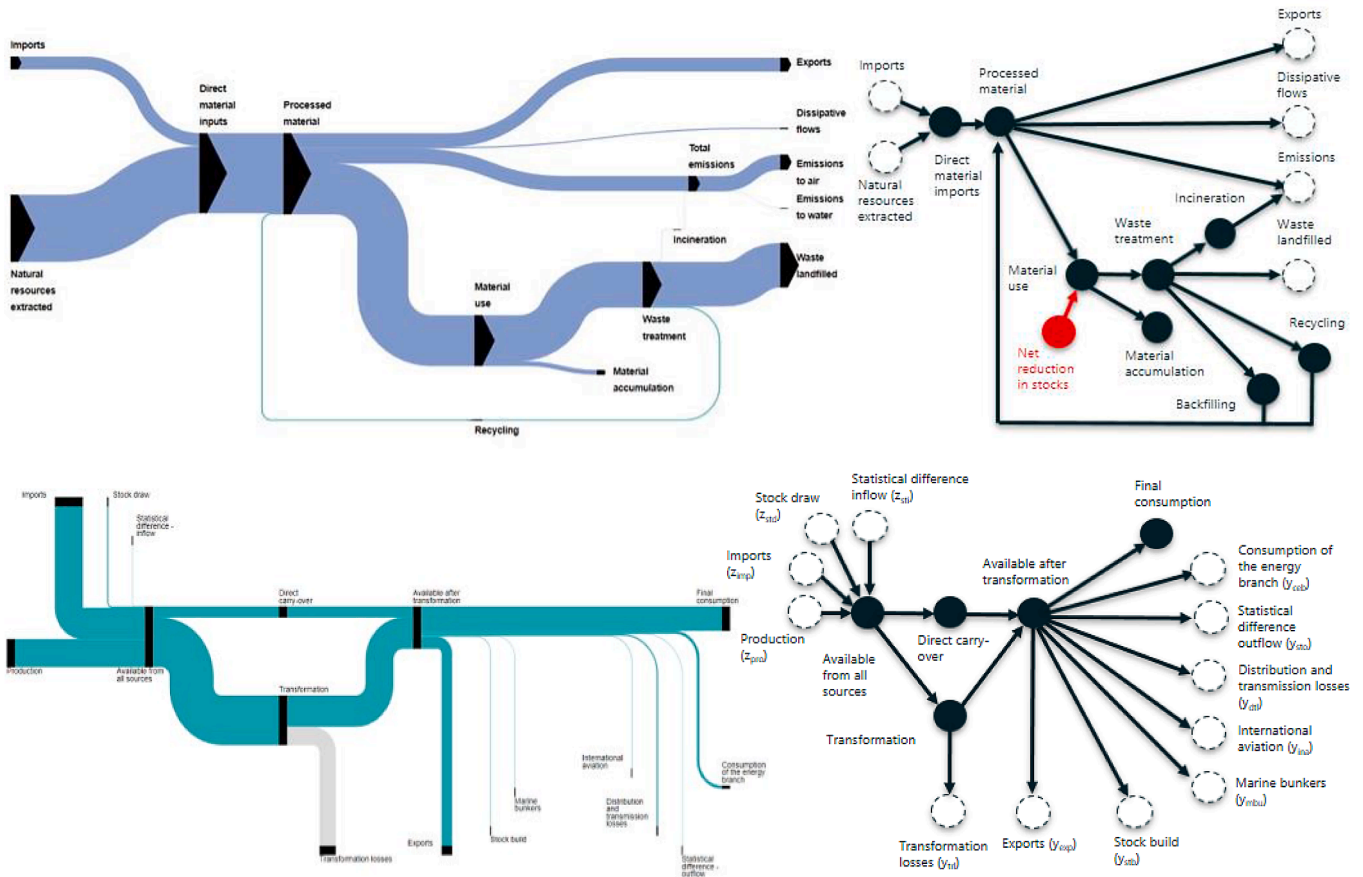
Imports

Direct material inputs

Processed material

Exports

Dissipative flows

Total emissions

Emissions to air

Emissions to water

Incineration

Waste landfilled

Natural resources extracted

Material use

Waste treatment

Material accumulation

Recycling

Exports

Imports

Processed material

Dissipative flows

Natural resources extracted

Direct material imports

Emissions

Incineration

Waste treatment

Waste landfilled

Material use

Net reduction in stocks

Material accumulation

Recycling

Backfilling

Imports

Stock draw

Statistical difference - inflow

Direct carry-over

Available after transformation

Final consumption

Production

Available from all sources

Transformation

International aviation

Marine bunkers

Distribution and transmission losses

Consumption of the energy branch

Transformation losses

Exports

Stock build

Statistical difference - outflow

Stock draw ($z_{std}$)

Statistical difference inflow ($z_{sti}$)

Final consumption

Imports ($z_{imp}$)

Available after transformation

Consumption of the energy branch ($y_{ceb}$)

Statistical difference outflow ($y_{sto}$)

Production ($z_{pro}$)

Available from all sources

Direct carry-over

Distribution and transmission losses ($y_{dtl}$)

Transformation

International aviation ($y_{ina}$)

Marine bunkers ($y_{mbu}$)

Transformation losses ($y_{trl}$)

Exports ($y_{exp}$)

Stock build ($y_{stb}$)